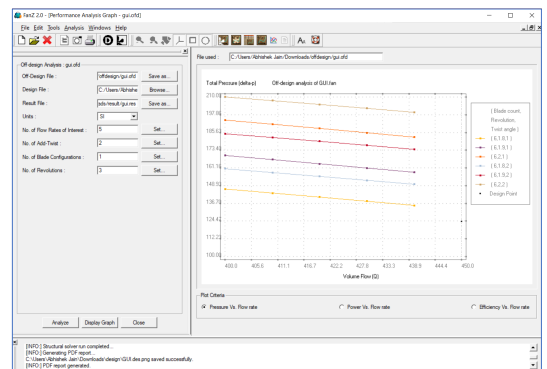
FanZ 2.0 - [Performance Analysis Graph - gui.ofd]

File Edit Tools Analysis Windows Help

Off-design Analysis : gui.ofd

Off Design File : offdesign/gui.ofd Save as...

Design File : C:/Users/Abhishek Browse...

Result File : sds/result/gui.res Save as...

Units : SI

No. of Flow Rates of Interest : 5 Set...

No. of Add-Twist : 2 Set...

No. of Blade Configurations : 1 Set...

No. of Revolutions : 3 Set...

Analyze Display Graph Close

File used : C:/Users/Abhishek Jain/Downloads/offdesign/gui.ofd

Total Pressure (delta-p) Off-design analysis of GUI.fan

| 210.00 |
|---|
| 197.85 |
| 185.52 |
| 173.48 |
| 161.18 |
| 148.93 |
| 136.79 |
| 124.42 |
| 112.22 |
| 100.00 |

400.0 405.6 411.1 416.7 422.2 427.8 433.3 438.9 444.4 450.0

Volume Flow (Q)

( Blade count, Revolution, Twist angle )

( 6,1,8,1 )

( 6,1,9,1 )

( 6,2,1 )

( 6,1,8,2 )

( 6,1,9,2 )

( 6,2,2 )

Design Point

Plot Criteria

Pressure Vs. Flow rate

Power Vs. Flow rate

Efficiency Vs. Flow rate

[INFO] Structural solver run completed...

[INFO] Generating PDF report...

C:\Users\Abhishek Jain\Downloads\design\GUI.des.png saved successfully.

[INFO] PDF report generated.